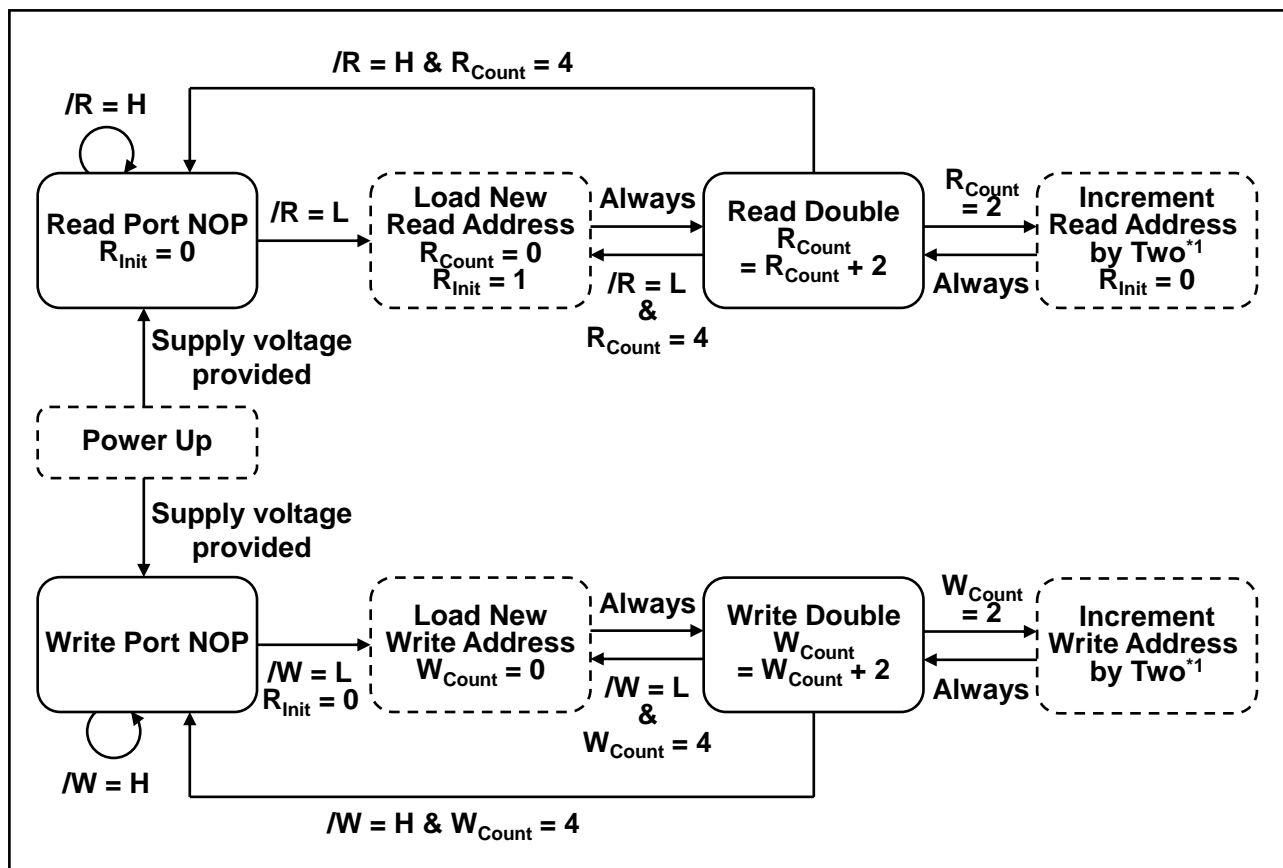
/R = H & $R_{Count}$ = 4

/R = H

Read Port NOP
$R_{Init}$ = 0

/R = L

Load New Read Address
$R_{Count}$ = 0
$R_{Init}$ = 1

Always

/R = L
&
$R_{Count}$ = 4

Read Double
$R_{Count}$
= $R_{Count}$ + 2

$R_{Count}$
= 2

Always

Increment Read Address by Two$^{*1}$
$R_{Init}$ = 0

Supply voltage provided

Power Up

Supply voltage provided

Write Port NOP

/W = L
$R_{Init}$ = 0

Load New Write Address
$W_{Count}$ = 0

Always

/W = L
&
$W_{Count}$ = 4

Write Double
$W_{Count}$
= $W_{Count}$ + 2

$W_{Count}$
= 2

Always

Increment Write Address by Two$^{*1}$

/W = H

/W = H & $W_{Count}$ = 4